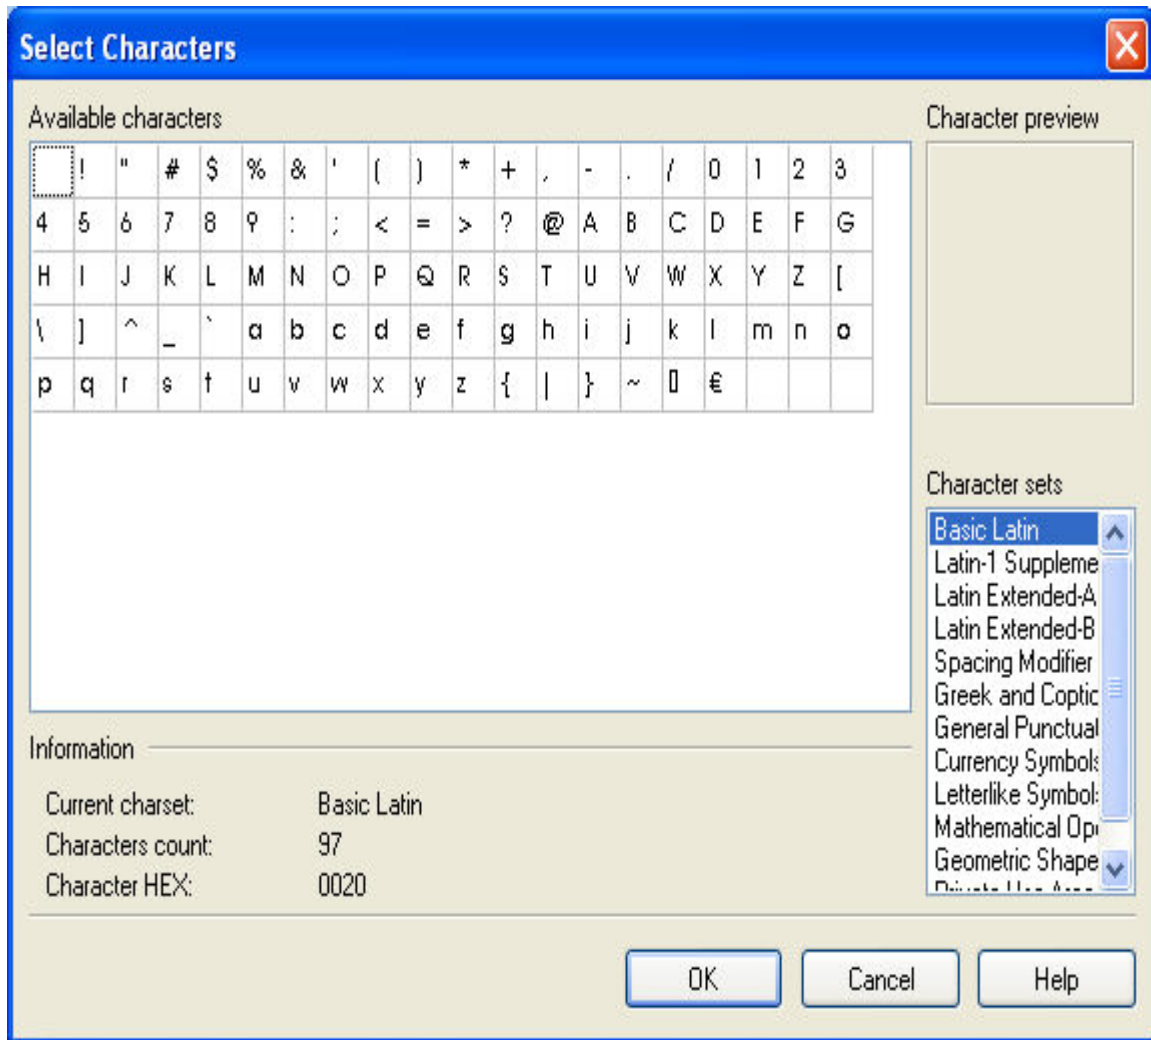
Select Characters

Available characters

|   | ! | " | # | $ | % | & | ' | ( | ) | * | + | , | - | . | / | 0 | 1 | 2 | 3 |
|---|---|---|---|---|---|---|---|---|---|---|---|---|---|---|---|---|---|---|---|
| 4 | 5 | 6 | 7 | 8 | 9 | : | ; | < | = | > | ? | @ | A | B | C | D | E | F | G |
| H | I | J | K | L | M | N | O | P | Q | R | S | T | U | V | W | X | Y | Z | [ |
| \ | ] | ^ | _ | ` | a | b | c | d | e | f | g | h | i | j | k | l | m | n | o |
| p | q | r | s | t | u | v | w | x | y | z | { | \| | } | ~ | ▯ | € |   |   |   |

Character preview

Character sets
Basic Latin
Latin-1 Suppleme
Latin Extended-A
Latin Extended-B
Spacing Modifier
Greek and Coptic
General Punctual
Currency Symbols
Letterlike Symbol
Mathematical Op
Geometric Shape
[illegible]

Information
Current charset: Basic Latin
Characters count: 97
Character HEX: 0020

OK
Cancel
Help